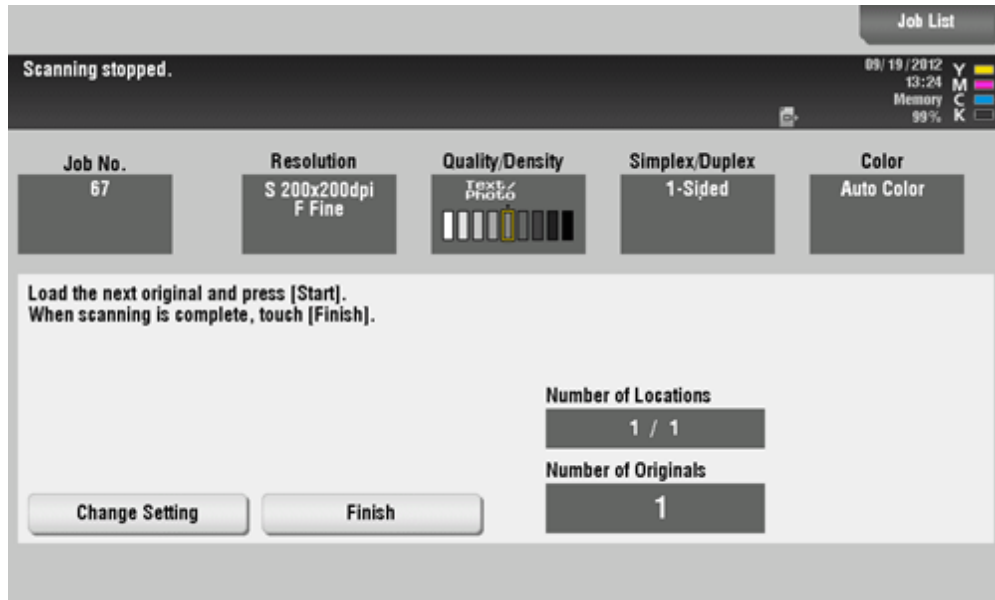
Job List

Scanning stopped.

09/19/2012
13:24
Memory
99%

Y
M
C
K

Job No.
67

Resolution
S 200x200dpi
F Fine

Quality/Density
Text/
Photo

Simplex/Duplex
1-Sided

Color
Auto Color

Load the next original and press [Start].
When scanning is complete, touch [Finish].

Number of Locations
1 / 1

Number of Originals
1

Change Setting

Finish